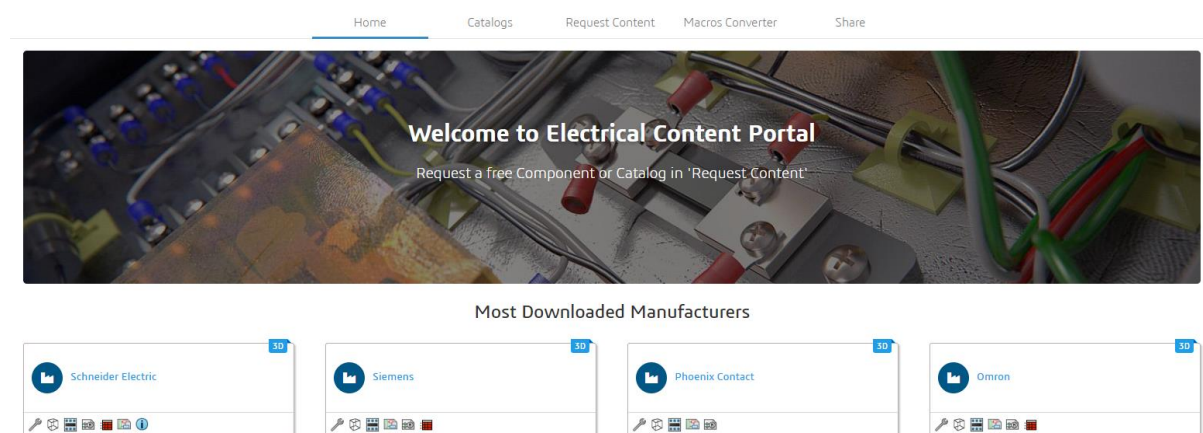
Home Catalogs Request Content Macros Converter Share

Welcome to Electrical Content Portal

Request a free Component or Catalog in 'Request Content'

Most Downloaded Manufacturers

3D
Schneider Electric

3D
Siemens

3D
Phoenix Contact

3D
Omron